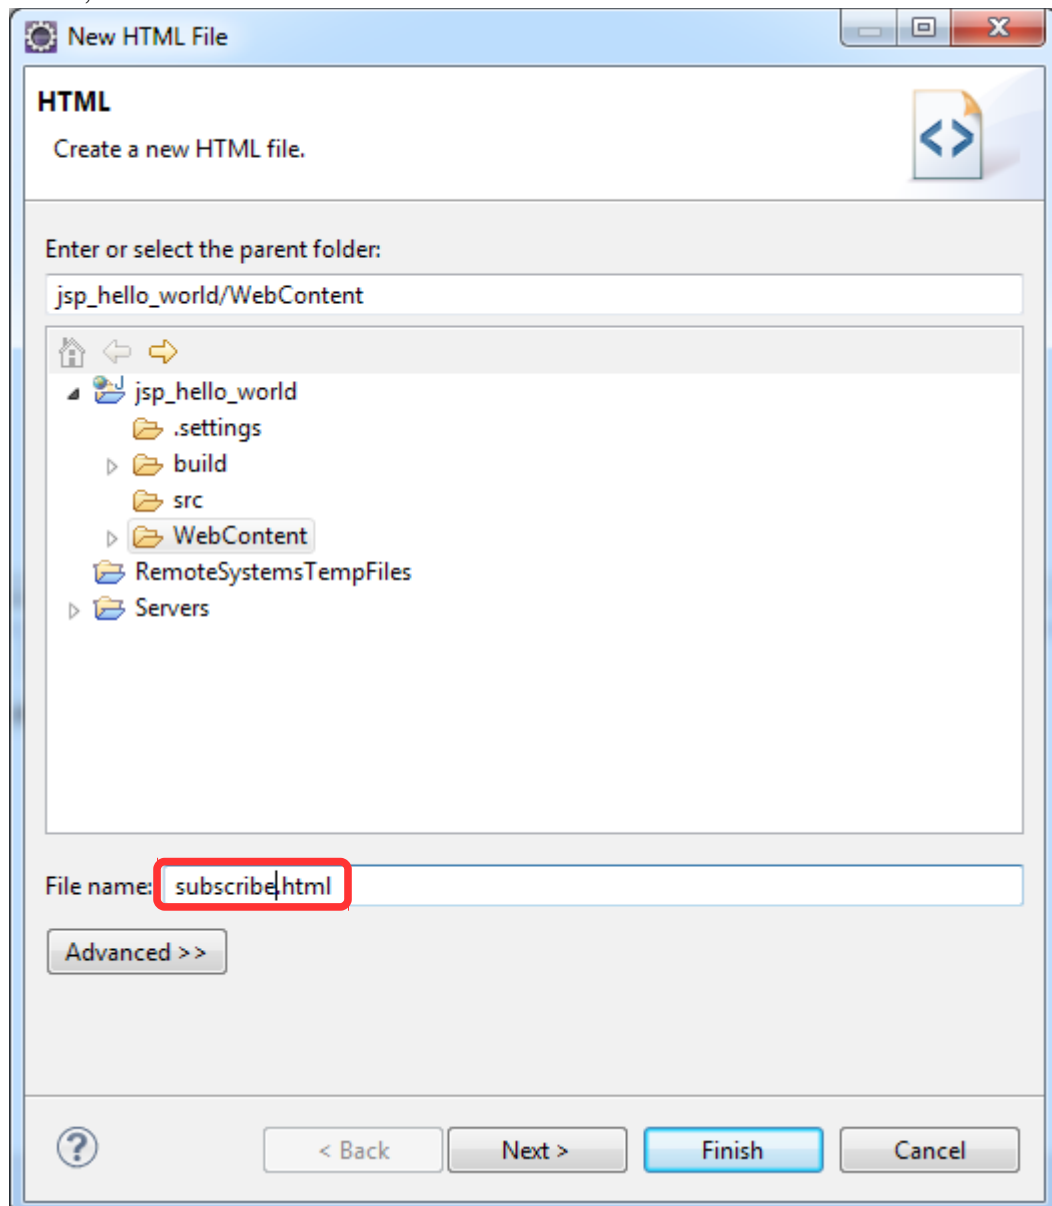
New HTML File

HTML

Create a new HTML file.

Enter or select the parent folder:

jsp_hello_world/WebContent

jsp_hello_world
.settings
build
src
WebContent
RemoteSystemsTempFiles
Servers

File name: subscribe.html

Advanced >>

< Back
Next >
Finish
Cancel